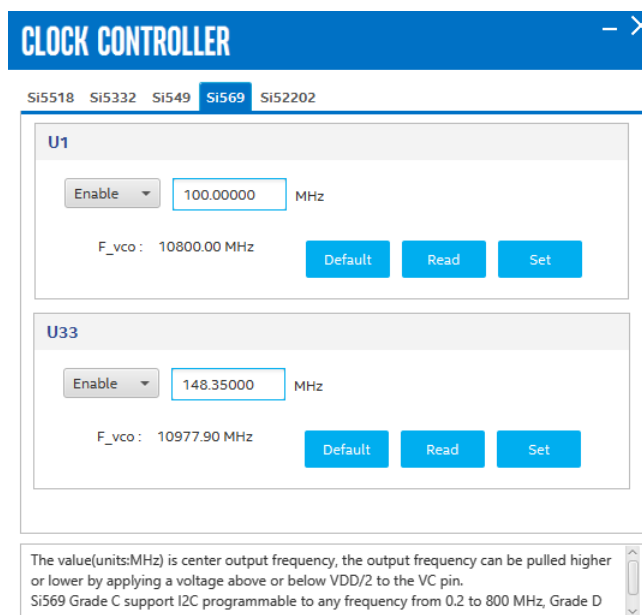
CLOCK CONTROLLER

Si5518 Si5332 Si549 Si569 Si52202

U1

Enable 100.00000 MHz

F_vco : 10800.00 MHz

Default Read Set

U33

Enable 148.35000 MHz

F_vco : 10977.90 MHz

Default Read Set

The value(units:MHz) is center output frequency, the output frequency can be pulled higher or lower by applying a voltage above or below VDD/2 to the VC pin.
Si569 Grade C support I2C programmable to any frequency from 0.2 to 800 MHz, Grade D